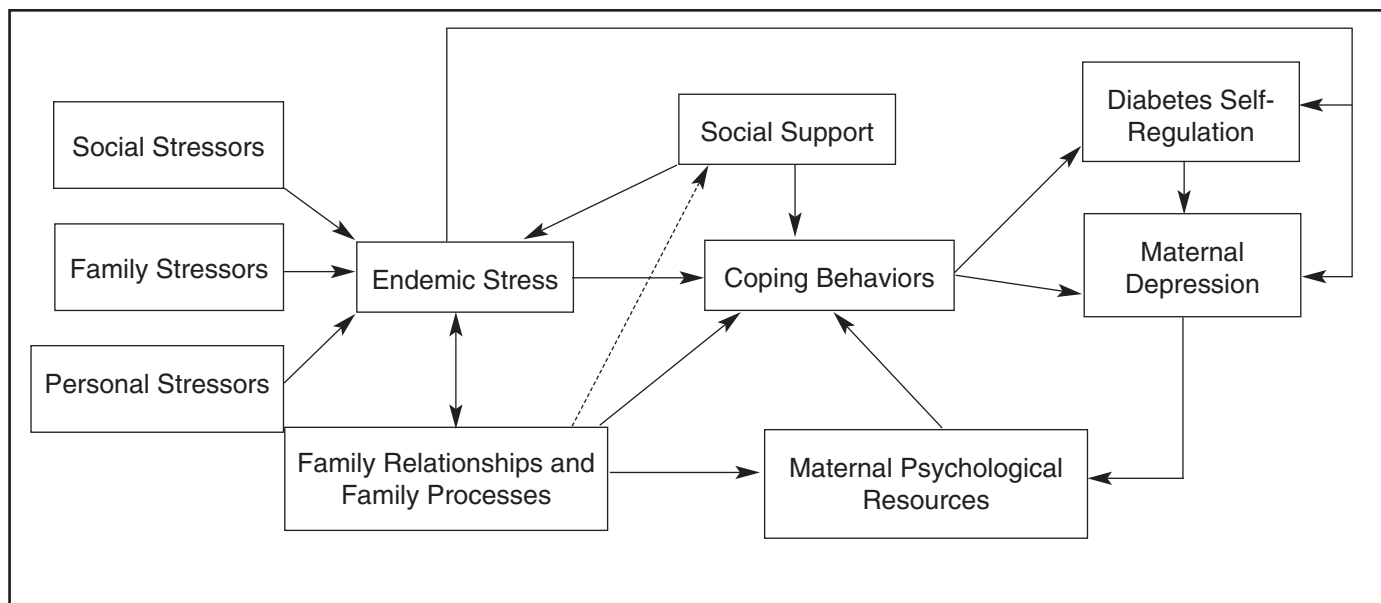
Social Stressors

Family Stressors

Personal Stressors

Endemic Stress

Social Support

Coping Behaviors

Diabetes Self-Regulation

Maternal Depression

Family Relationships and Family Processes

Maternal Psychological Resources